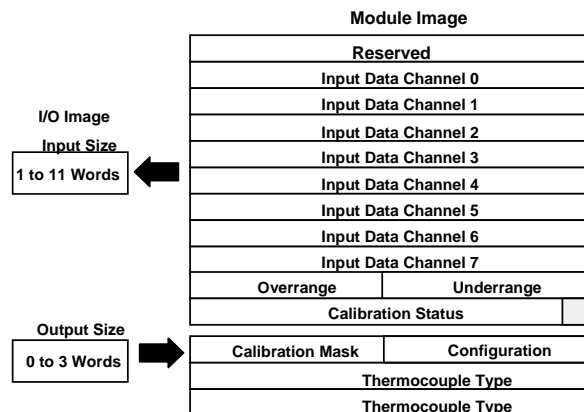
Module Image

I/O Image

Input Size

1 to 11 Words

Reserved

Input Data Channel 0

Input Data Channel 1

Input Data Channel 2

Input Data Channel 3

Input Data Channel 4

Input Data Channel 5

Input Data Channel 6

Input Data Channel 7

| Overrange | Underrange |
|---|---|

Calibration Status

Output Size

0 to 3 Words

| Calibration Mask | Configuration |
|---|---|

Thermocouple Type

Thermocouple Type